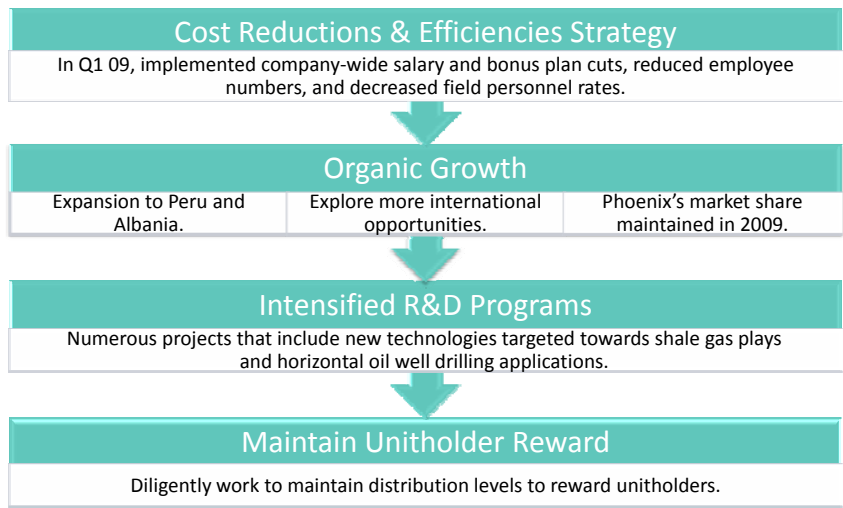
Cost Reductions & Efficiencies Strategy

In Q1 09, implemented company-wide salary and bonus plan cuts, reduced employee numbers, and decreased field personnel rates.

Organic Growth

Expansion to Peru and Albania.

Explore more international opportunities.

Phoenix's market share maintained in 2009.

Intensified R&D Programs

Numerous projects that include new technologies targeted towards shale gas plays and horizontal oil well drilling applications.

Maintain Unitholder Reward

Diligently work to maintain distribution levels to reward unitholders.